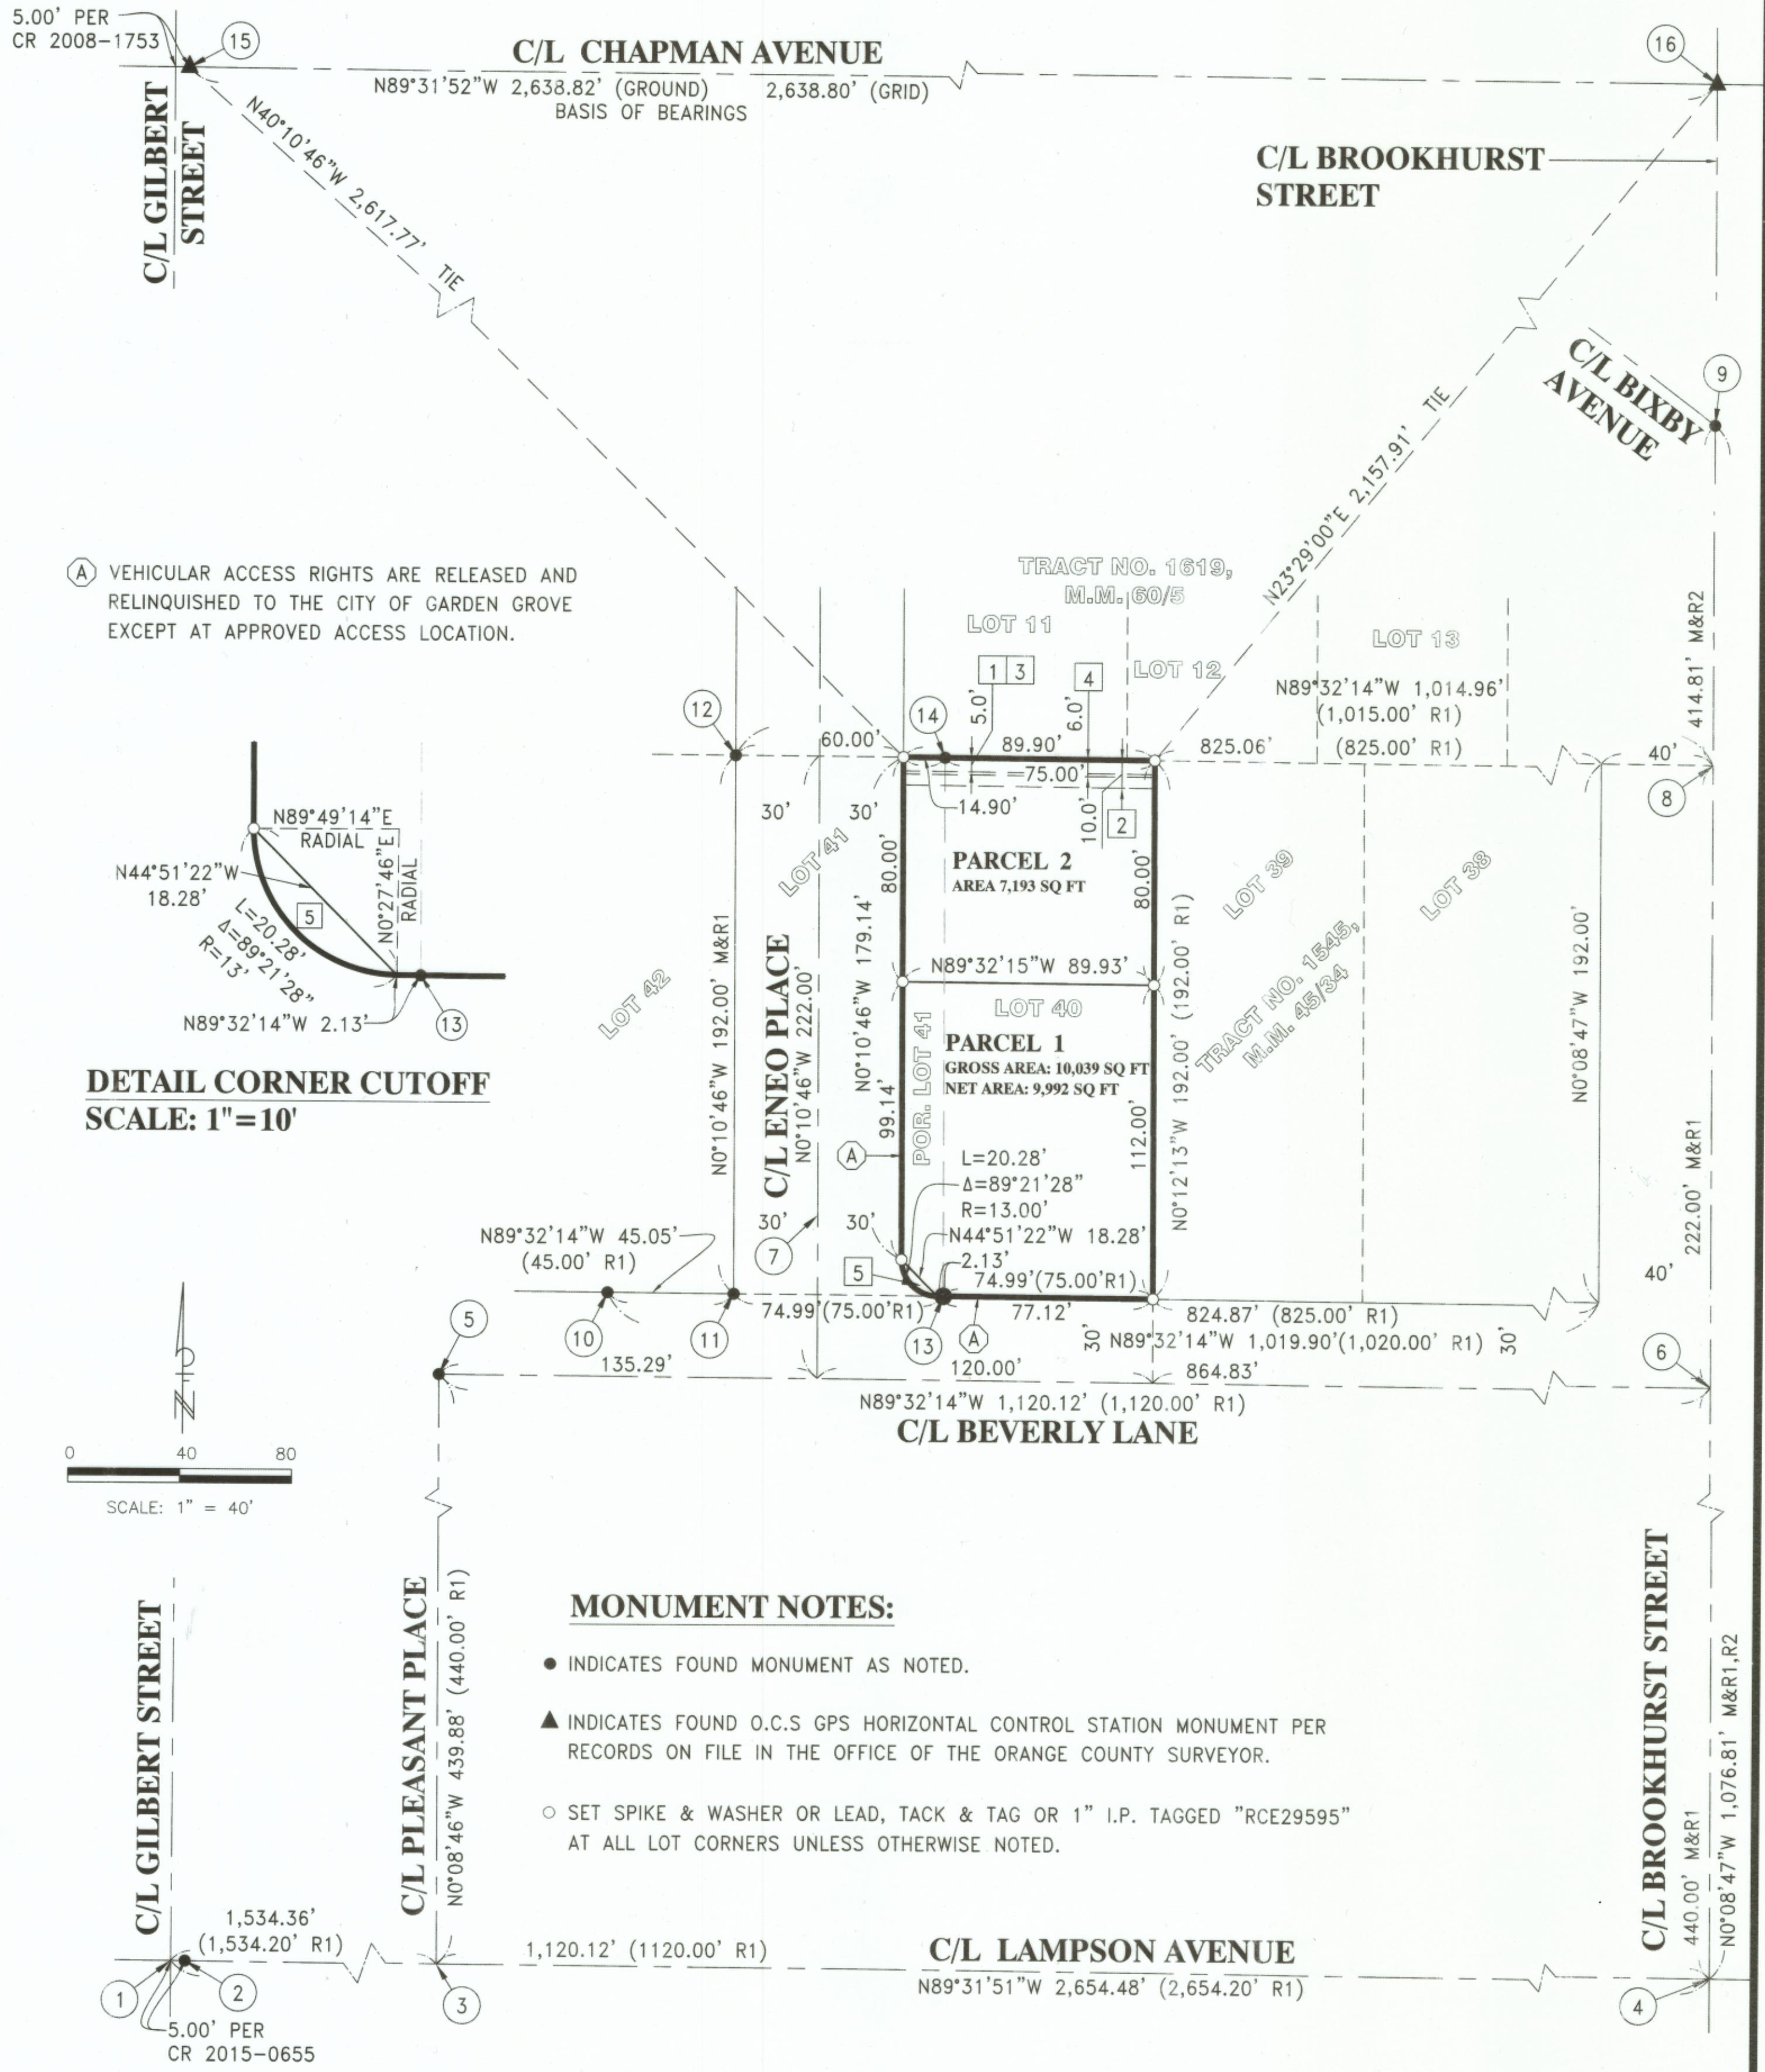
5.00' PER
CR 2008-1753

15

C/L CHAPMAN AVENUE

N89°31'52"W 2,638.82' (GROUND) 2,638.80' (GRID)
BASIS OF BEARINGS

16

C/L GILBERT STREET

N40°10'46"W 2,617.77' TIE

C/L BROOKHURST STREET

C/L BIXBY AVENUE

9

A VEHICULAR ACCESS RIGHTS ARE RELEASED AND RELINQUISHED TO THE CITY OF GARDEN GROVE EXCEPT AT APPROVED ACCESS LOCATION.

TRACT NO. 1619, M.M. 60/5

N23°29'00"E 2,157.91' TIE

LOT 11

LOT 12

LOT 13

1 3

4

5.0'

6.0'

N89°32'14"W 1,014.96'
(1,015.00' R1)

414.81' M&R2

12

14

60.00'

89.90'

825.06'

(825.00' R1)

40'

8

=75.00'

14.90'

10.0'

2

30'

30'

N89°49'14"E RADIAL

N0°27'46"E RADIAL

N44°51'22"W 18.28'

5

L=20.28'
Δ=89°21'28"
R=13'

N89°32'14"W 2.13'

13

LOT 41

80.00'

PARCEL 2
AREA 7,193 SQ FT

80.00'

LOT 39

LOT 38

N0°10'46"W 179.14'

N0°10'46"W 192.00' M&R1

C/L ENEO PLACE
N0°10'46"W 222.00'

N89°32'15"W 89.93'

(192.00' R1)

N0°08'47"W 192.00'

LOT 42

LOT 40

PARCEL 1
GROSS AREA: 10,039 SQ FT
NET AREA: 9,992 SQ FT

TRACT NO. 1545, M.M. 45/34

DETAIL CORNER CUTOFF
SCALE: 1"=10'

99.14'

POR. LOT 41

N0°12'13"W 192.00'

112.00'

A

L=20.28'
Δ=89°21'28"
R=13.00'
N44°51'22"W 18.28'
2.13'
74.99'(75.00'R1)

222.00' M&R1

30'

30'

N89°32'14"W 45.05'
(45.00' R1)

7

5

40'

10

11

74.99'(75.00'R1)

77.12'

824.87' (825.00' R1)

5

13

A

30'

N89°32'14"W 1,019.90'(1,020.00' R1)

30'

6

135.29'

120.00'

864.83'

N89°32'14"W 1,120.12' (1,120.00' R1)

C/L BEVERLY LANE

N

0 40 80

SCALE: 1" = 40'

MONUMENT NOTES:

● INDICATES FOUND MONUMENT AS NOTED.

▲ INDICATES FOUND O.C.S GPS HORIZONTAL CONTROL STATION MONUMENT PER RECORDS ON FILE IN THE OFFICE OF THE ORANGE COUNTY SURVEYOR.

○ SET SPIKE & WASHER OR LEAD, TACK & TAG OR 1" I.P. TAGGED "RCE29595" AT ALL LOT CORNERS UNLESS OTHERWISE NOTED.

C/L GILBERT STREET

C/L PLEASANT PLACE

N0°08'46"W 439.88' (440.00' R1)

C/L BROOKHURST STREET

440.00' M&R1

N0°08'47"W 1,076.81' M&R1,R2

1,534.36'
(1,534.20' R1)

1,120.12' (1120.00' R1)

C/L LAMPSON AVENUE

N89°31'51"W 2,654.48' (2,654.20' R1)

1

2

3

4

5.00' PER
CR 2015-0655